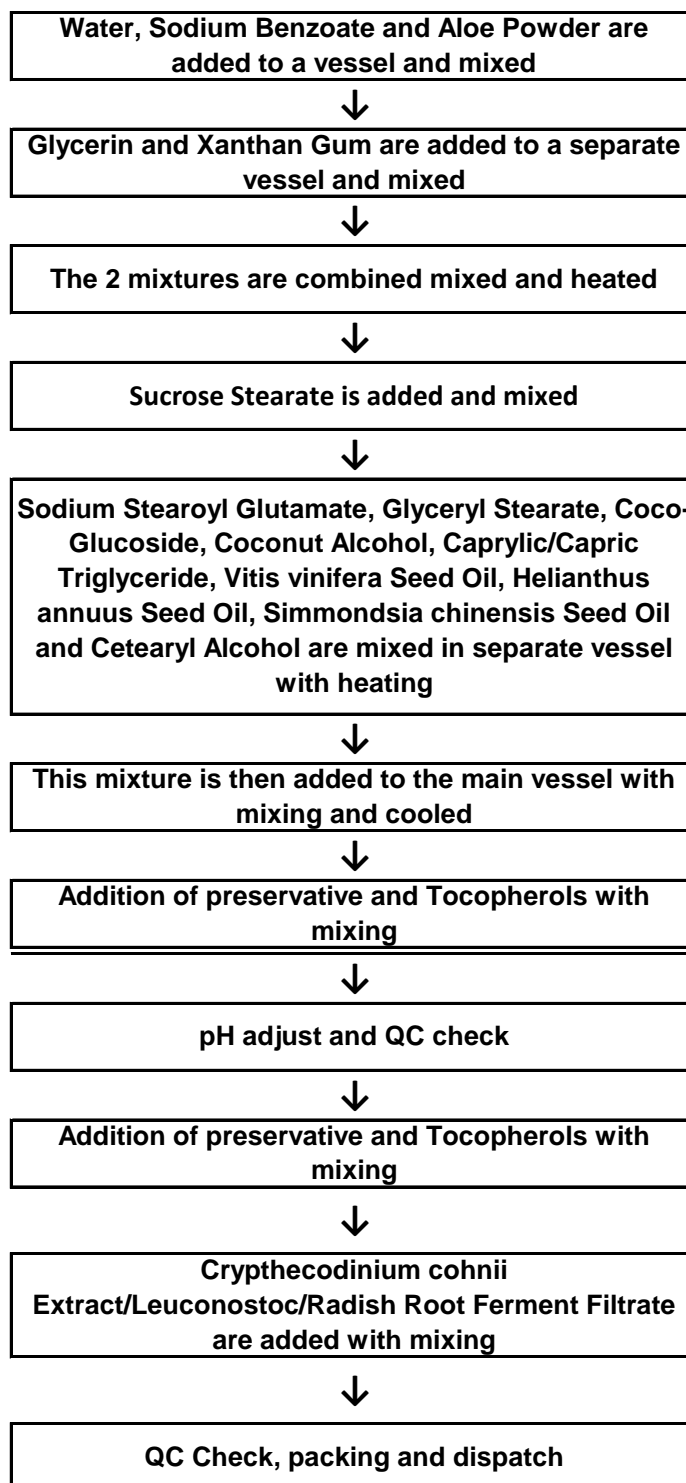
Water, Sodium Benzoate and Aloe Powder are added to a vessel and mixed

↓

Glycerin and Xanthan Gum are added to a separate vessel and mixed

↓

The 2 mixtures are combined mixed and heated

↓

Sucrose Stearate is added and mixed

↓

Sodium Stearoyl Glutamate, Glyceryl Stearate, Coco-Glucoside, Coconut Alcohol, Caprylic/Capric Triglyceride, Vitis vinifera Seed Oil, Helianthus annuus Seed Oil, Simmondsia chinensis Seed Oil and Cetearyl Alcohol are mixed in separate vessel with heating

↓

This mixture is then added to the main vessel with mixing and cooled

↓

Addition of preservative and Tocopherols with mixing

↓

pH adjust and QC check

↓

Addition of preservative and Tocopherols with mixing

↓

Crypthecodinium cohnii Extract/Leuconostoc/Radish Root Ferment Filtrate are added with mixing

↓

QC Check, packing and dispatch